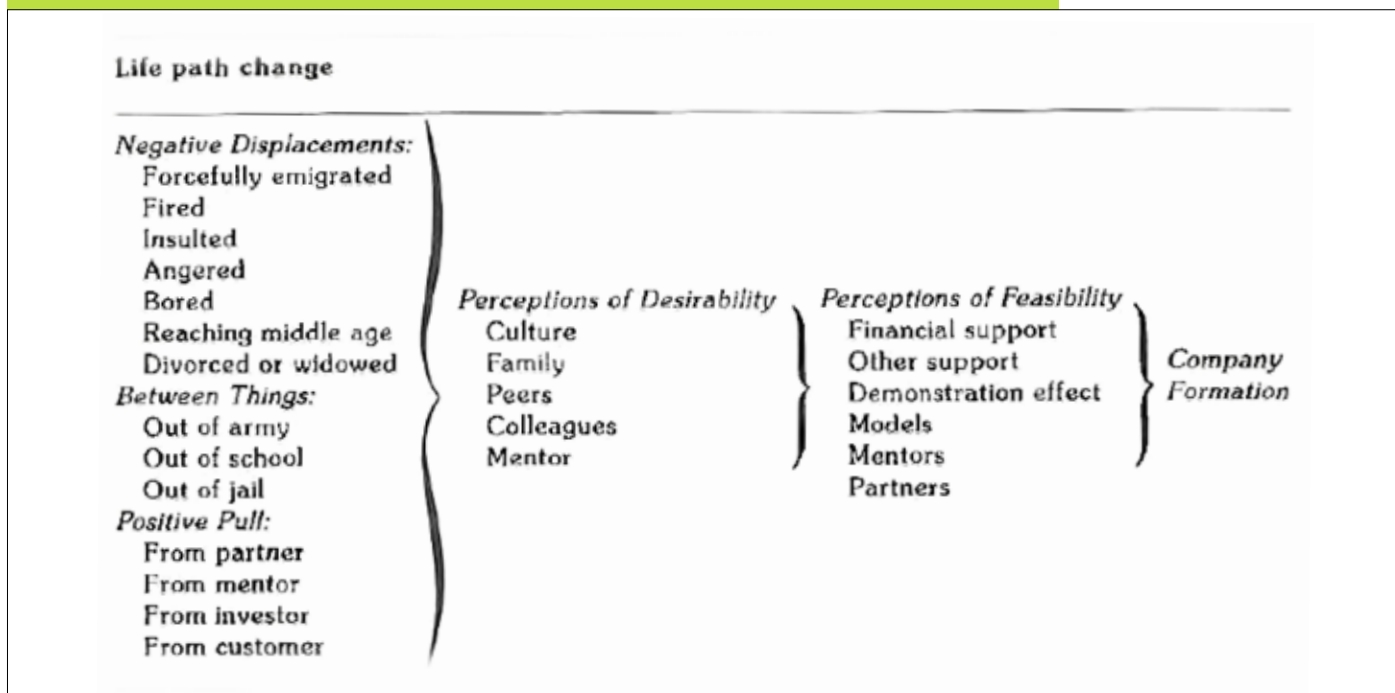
Life path change

*Negative Displacements:*
Forcefully emigrated
Fired
Insulted
Angered
Bored
Reaching middle age
Divorced or widowed
*Between Things:*
Out of army
Out of school
Out of jail
*Positive Pull:*
From partner
From mentor
From investor
From customer

*Perceptions of Desirability*
Culture
Family
Peers
Colleagues
Mentor

*Perceptions of Feasibility*
Financial support
Other support
Demonstration effect
Models
Mentors
Partners

*Company Formation*